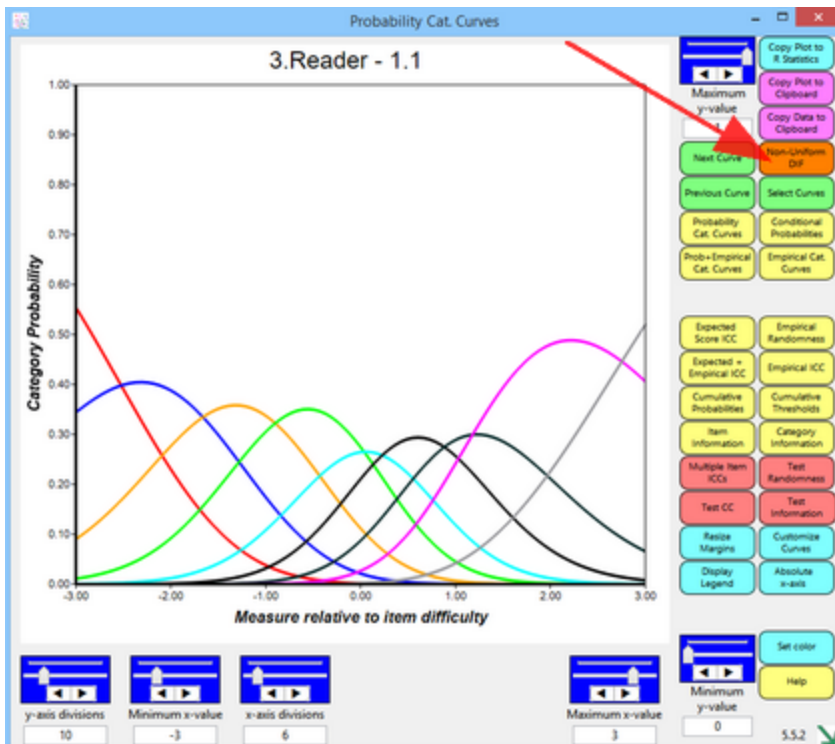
Probability Cat. Curves

3.Reader - 1.1

1.00
0.90
0.80
0.70
0.60
0.50
0.40
0.30
0.20
0.10
0.00

Category Probability

-3.00
-2.00
-1.00
0.00
1.00
2.00
3.00

Measure relative to item difficulty

Maximum y-value

Copy Plot to R Statistics
Copy Plot to Clipboard
Copy Data to Clipboard
Next Curve
Non-Uniform DIF
Previous Curve
Select Curves
Probability Cat. Curves
Conditional Probabilities
Prob+Empirical Cat. Curves
Empirical Cat. Curves
Expected Score ICC
Empirical Randomness
Expected + Empirical ICC
Empirical ICC
Cumulative Probabilities
Cumulative Thresholds
Item Information
Category Information
Multiple Item ICCs
Test Randomness
Test CC
Test Information
Resize Margins
Customize Curves
Display Legend
Absolute x-axis
Set color
Help

Minimum y-value
0

y-axis divisions
10
Minimum x-value
-3
x-axis divisions
6
Maximum x-value
3

5.5.2